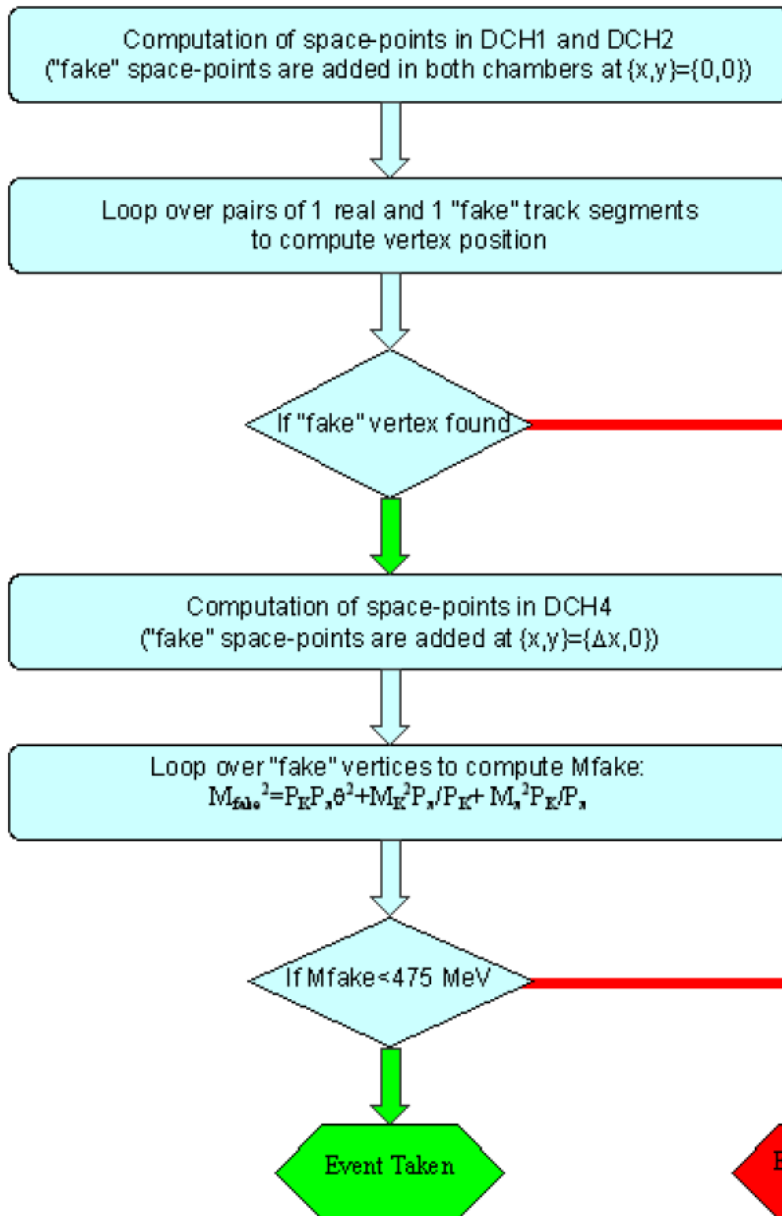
Computation of space-points in DCH1 and DCH2 ("fake" space-points are added in both chambers at {x,y}={0,0})

Loop over pairs of 1 real and 1 "fake" track segments to compute vertex position

If "fake" vertex found

Computation of space-points in DCH4 ("fake" space-points are added at {x,y}={Δx,0})

Loop over "fake" vertices to compute Mfake: $M_{fake}^2=P_K P_\pi \theta^2+M_K^2 P_\pi/P_K+M_\pi^2 P_K/P_\pi$

If Mfake<475 MeV

Event Taken

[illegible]